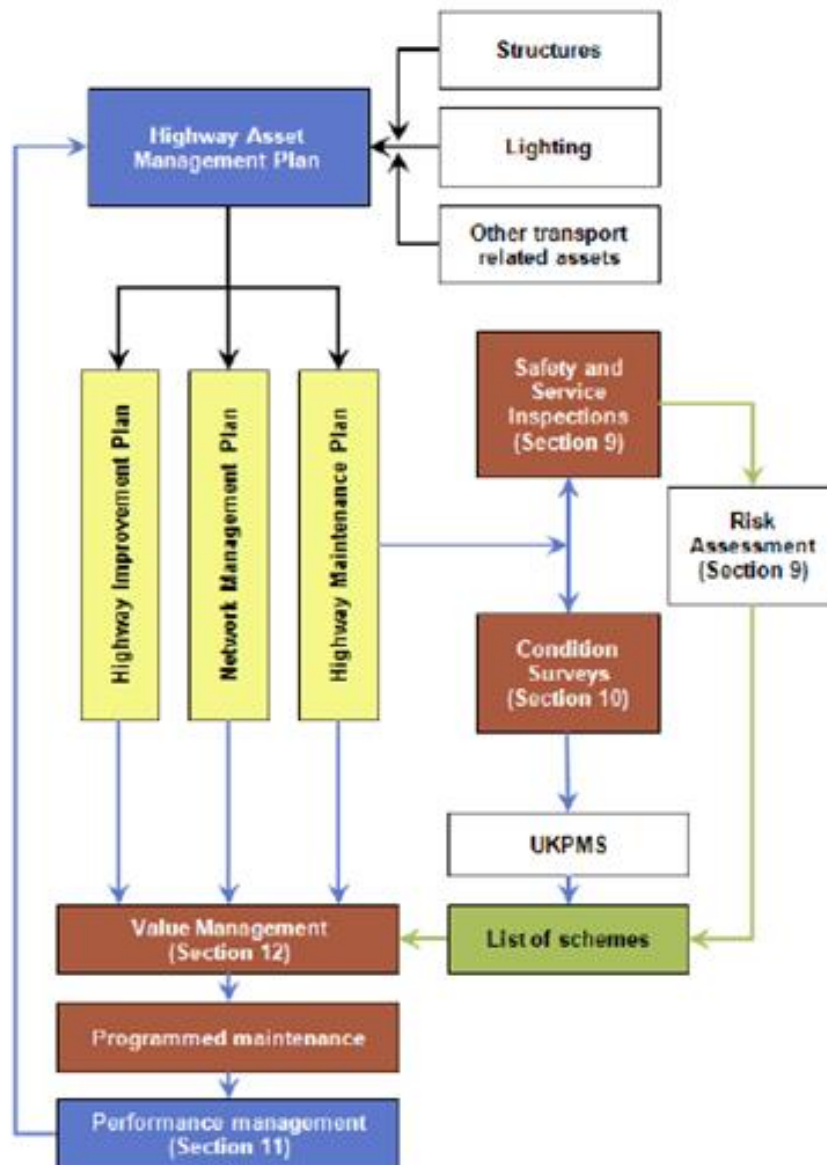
Structures

Highway Asset Management Plan

Lighting

Other transport related assets

Highway Improvement Plan

Network Management Plan

Highway Maintenance Plan

Safety and Service Inspections (Section 9)

Risk Assessment (Section 9)

Condition Surveys (Section 10)

UKPMS

Value Management (Section 12)

List of schemes

Programmed maintenance

Performance management (Section 11)